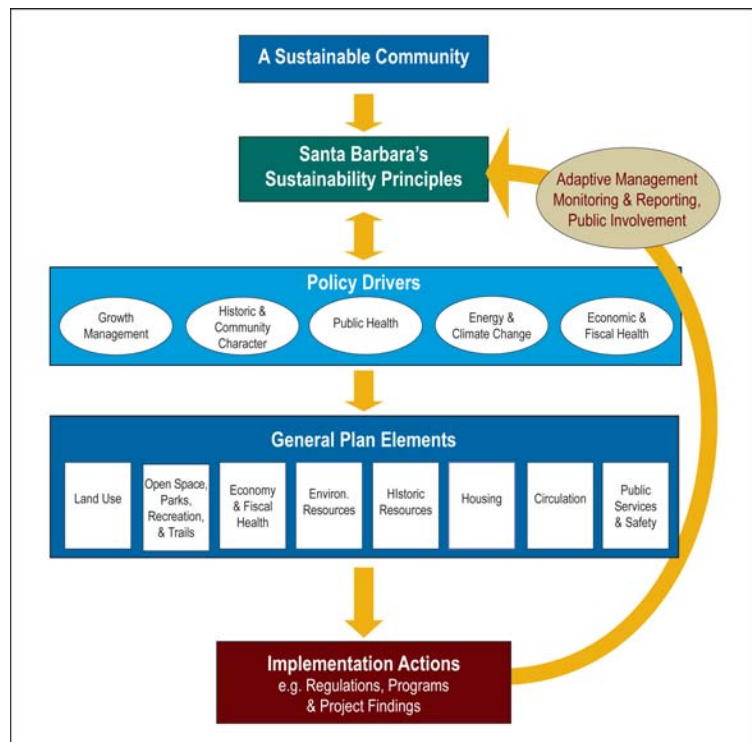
A Sustainable Community

Santa Barbara's Sustainability Principles

Adaptive Management Monitoring & Reporting, Public Involvement

Policy Drivers

Growth Management

Historic & Community Character

Public Health

Energy & Climate Change

Economic & Fiscal Health

General Plan Elements

Land Use

Open Space, Parks, Recreation, & Trails

Economy & Fiscal Health

Environ. Resources

HIstoric Resources

Housing

Circulation

Public Services & Safety

Implementation Actions
e.g. Regulations, Programs & Project Findings